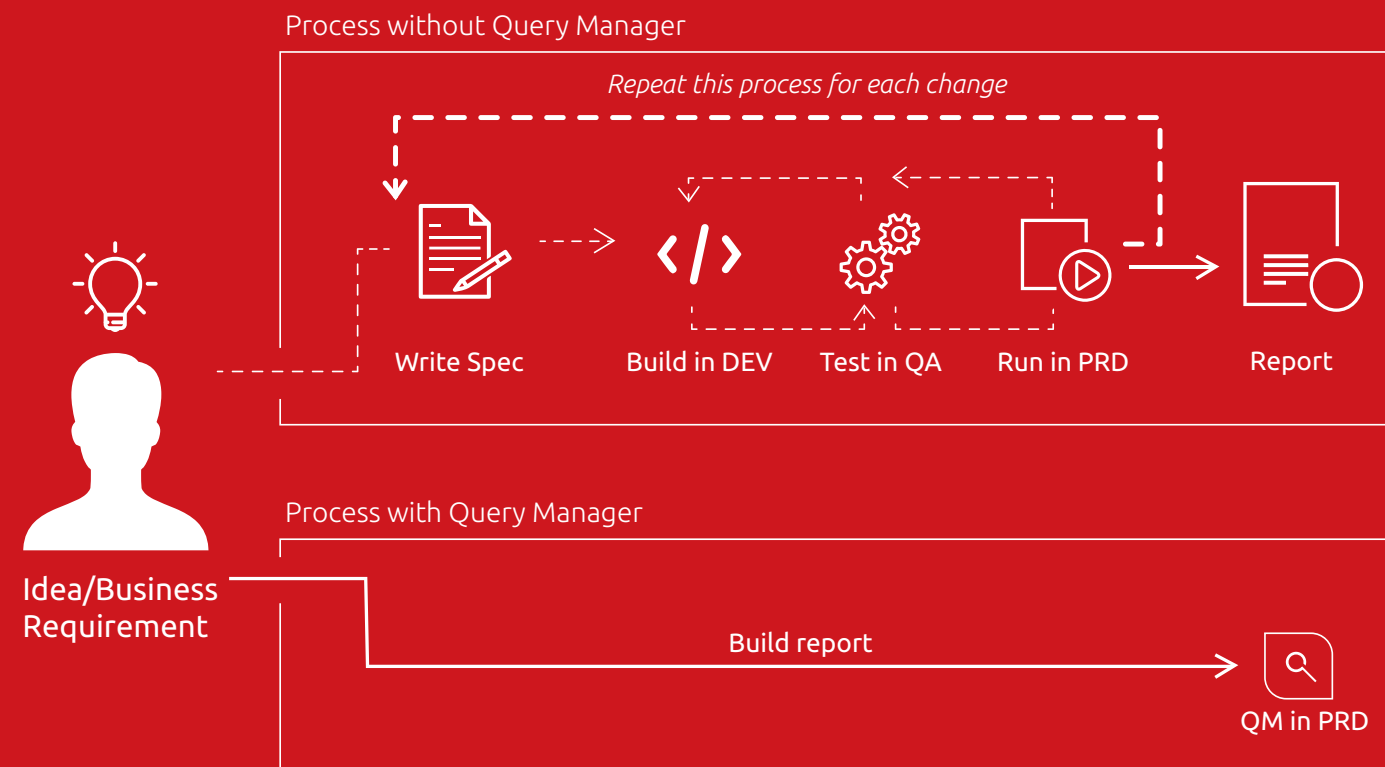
Process without Query Manager

Repeat this process for each change

Write Spec

Build in DEV

Test in QA

Run in PRD

Report

Idea/Business Requirement

Process with Query Manager

Build report

QM in PRD